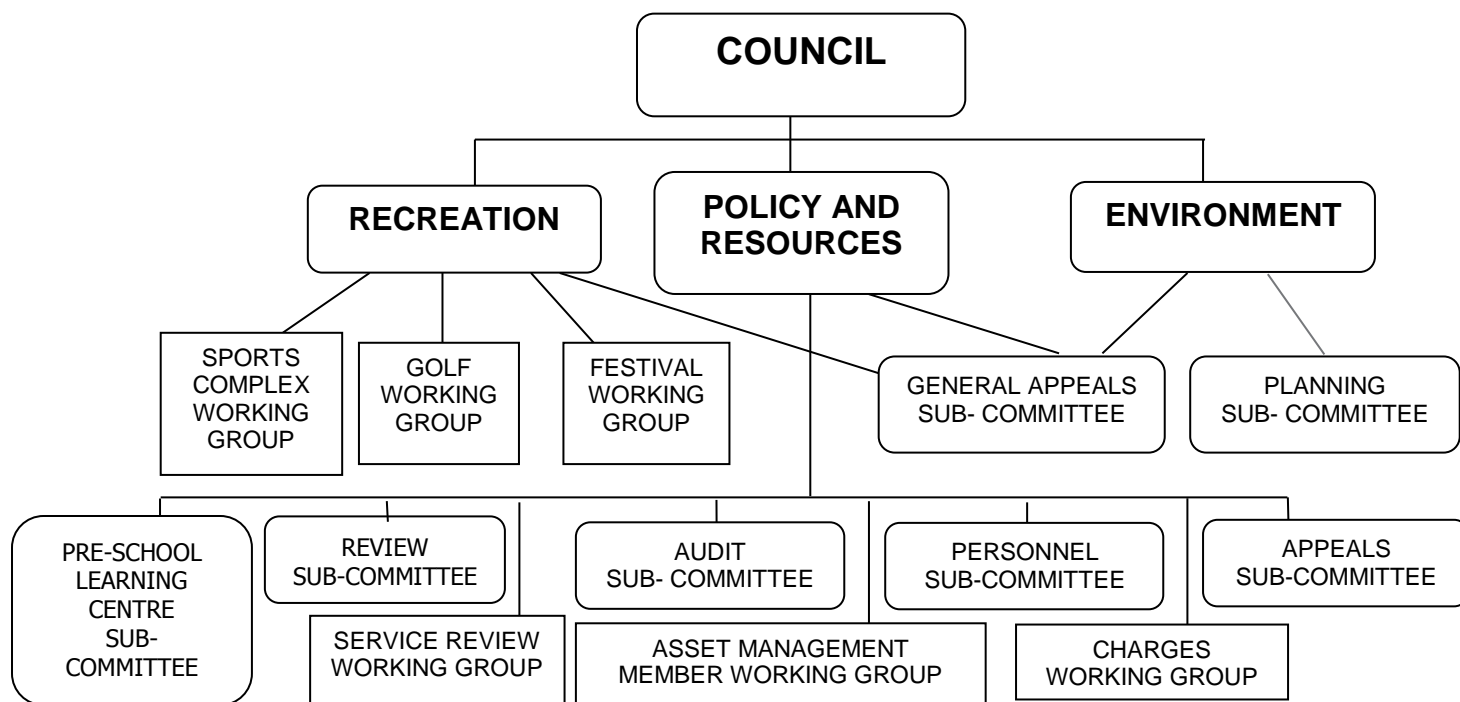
COUNCIL

RECREATION

POLICY AND RESOURCES

ENVIRONMENT

SPORTS COMPLEX WORKING GROUP

GOLF WORKING GROUP

FESTIVAL WORKING GROUP

GENERAL APPEALS SUB- COMMITTEE

PLANNING SUB- COMMITTEE

PRE-SCHOOL LEARNING CENTRE SUB-COMMITTEE

REVIEW SUB-COMMITTEE

SERVICE REVIEW WORKING GROUP

AUDIT SUB- COMMITTEE

ASSET MANAGEMENT MEMBER WORKING GROUP

PERSONNEL SUB-COMMITTEE

CHARGES WORKING GROUP

APPEALS SUB-COMMITTEE